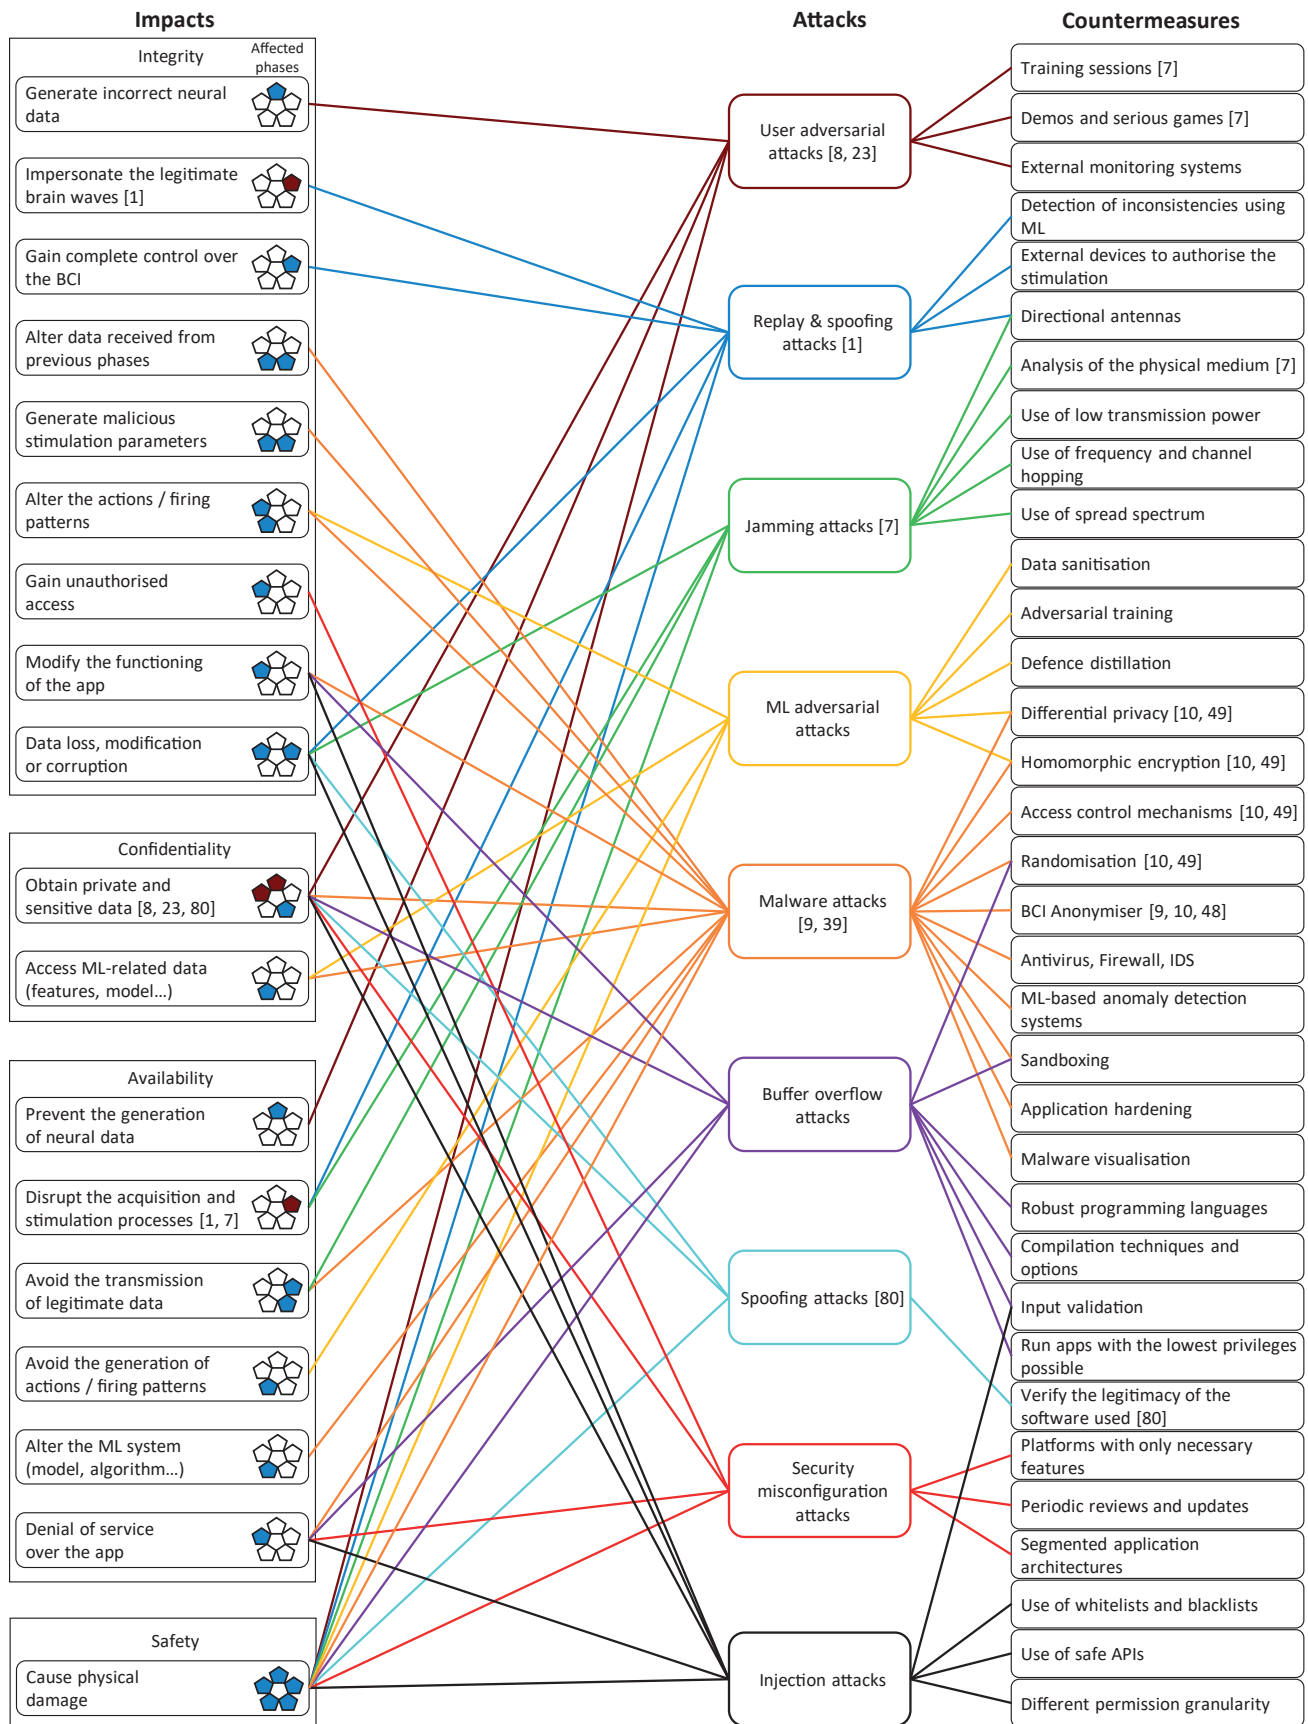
Impacts

Integrity
Affected phases
Generate incorrect neural data
Impersonate the legitimate brain waves [1]
Gain complete control over the BCI
Alter data received from previous phases
Generate malicious stimulation parameters
Alter the actions / firing patterns
Gain unauthorised access
Modify the functioning of the app
Data loss, modification or corruption

Confidentiality
Obtain private and sensitive data [8, 23, 80]
Access ML-related data (features, model...)

Availability
Prevent the generation of neural data
Disrupt the acquisition and stimulation processes [1, 7]
Avoid the transmission of legitimate data
Avoid the generation of actions / firing patterns
Alter the ML system (model, algorithm...)
Denial of service over the app

Safety
Cause physical damage

Attacks

User adversarial attacks [8, 23]
Replay & spoofing attacks [1]
Jamming attacks [7]
ML adversarial attacks
Malware attacks [9, 39]
Buffer overflow attacks
Spoofing attacks [80]
Security misconfiguration attacks
Injection attacks

Countermeasures

Training sessions [7]
Demos and serious games [7]
External monitoring systems
Detection of inconsistencies using ML
External devices to authorise the stimulation
Directional antennas
Analysis of the physical medium [7]
Use of low transmission power
Use of frequency and channel hopping
Use of spread spectrum
Data sanitisation
Adversarial training
Defence distillation
Differential privacy [10, 49]
Homomorphic encryption [10, 49]
Access control mechanisms [10, 49]
Randomisation [10, 49]
BCI Anonymiser [9, 10, 48]
Antivirus, Firewall, IDS
ML-based anomaly detection systems
Sandboxing
Application hardening
Malware visualisation
Robust programming languages
Compilation techniques and options
Input validation
Run apps with the lowest privileges possible
Verify the legitimacy of the software used [80]
Platforms with only necessary features
Periodic reviews and updates
Segmented application architectures
Use of whitelists and blacklists
Use of safe APIs
Different permission granularity